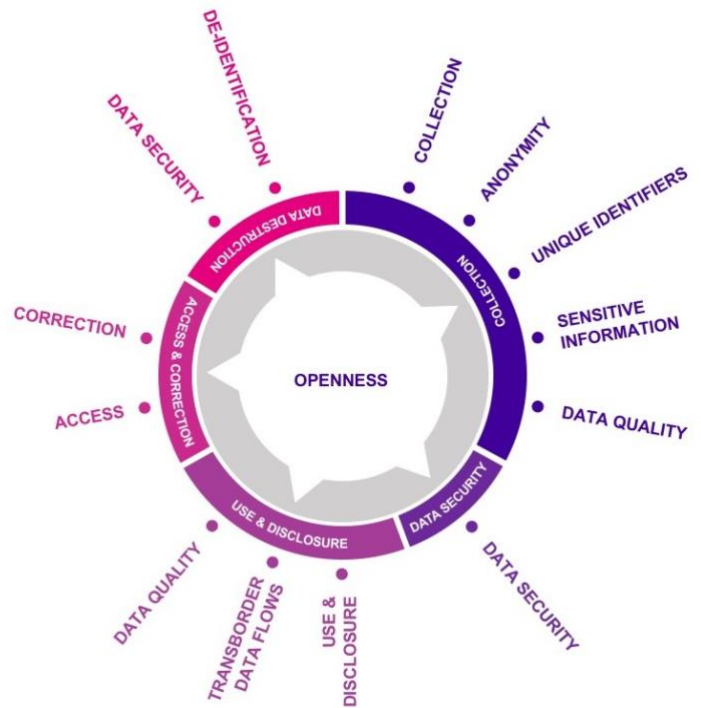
DE-IDENTIFICATION

DATA SECURITY

COLLECTION

ANONYMITY

UNIQUE IDENTIFIERS

DATA DESTRUCTION

COLLECTION

SENSITIVE INFORMATION

CORRECTION

ACCESS & CORRECTION

OPENNESS

DATA QUALITY

ACCESS

DATA SECURITY

USE & DISCLOSURE

DATA QUALITY

TRANSBORDER DATA FLOWS

USE & DISCLOSURE

DATA SECURITY